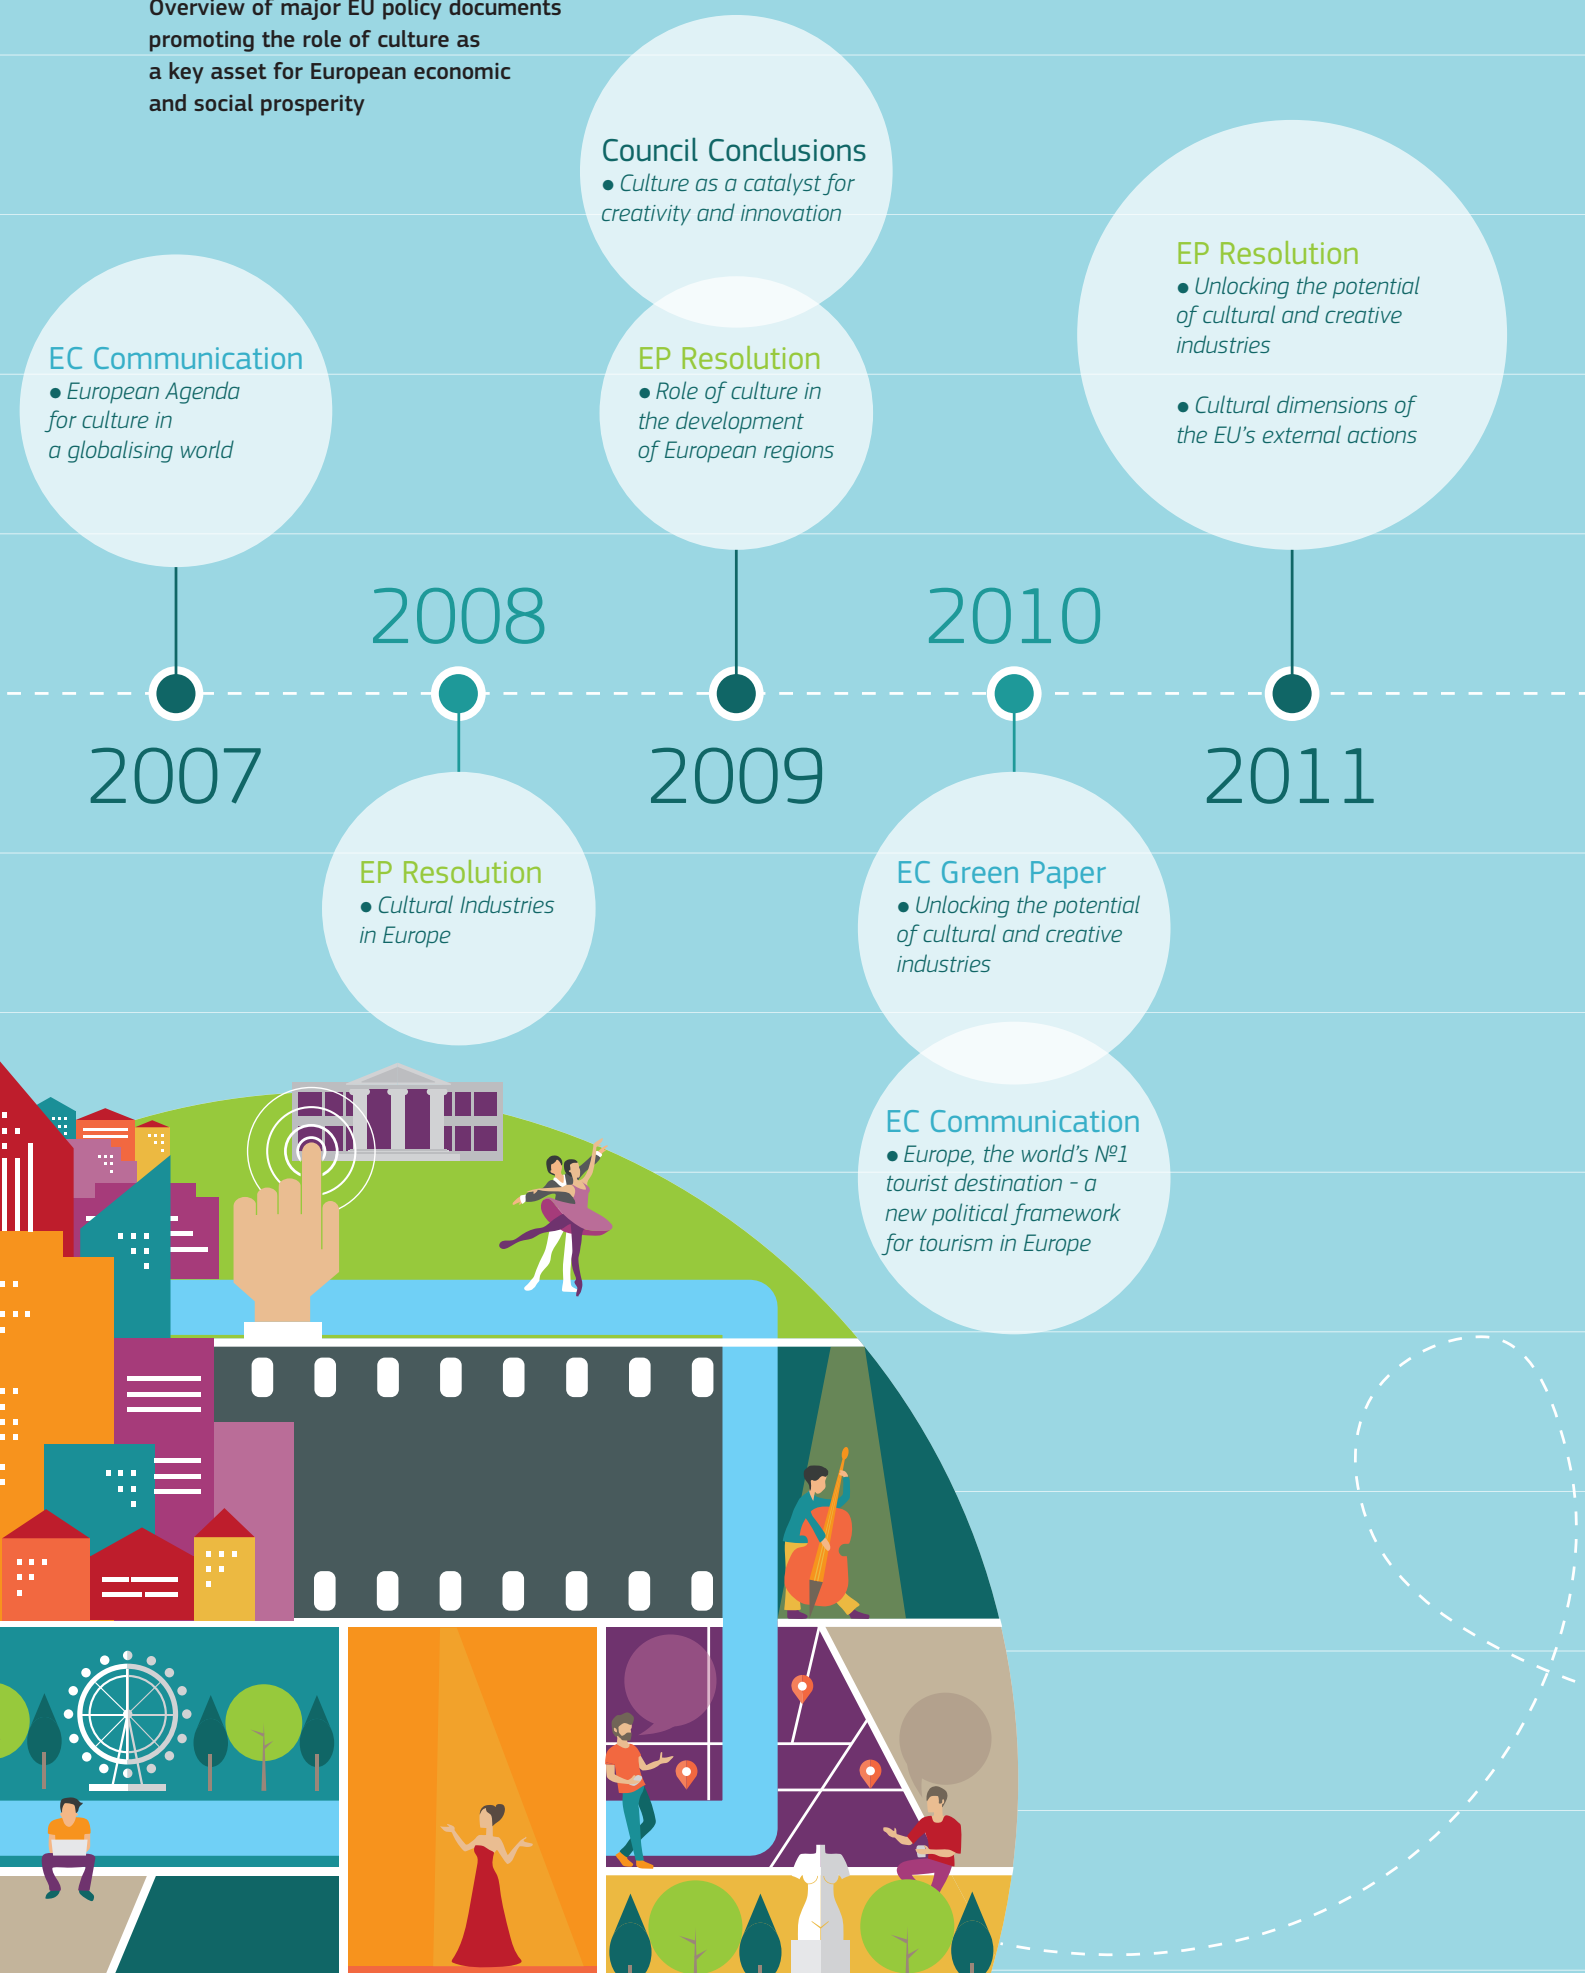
Overview of major EU policy documents promoting the role of culture as a key asset for European economic and social prosperity

Council Conclusions
• Culture as a catalyst for creativity and innovation

EP Resolution
• Unlocking the potential of cultural and creative industries

• Cultural dimensions of the EU's external actions

EC Communication
• European Agenda for culture in a globalising world

EP Resolution
• Role of culture in the development of European regions

2008

2010

2007

2009

2011

EP Resolution
• Cultural Industries in Europe

EC Green Paper
• Unlocking the potential of cultural and creative industries

EC Communication
• Europe, the world's №1 tourist destination – a new political framework for tourism in Europe